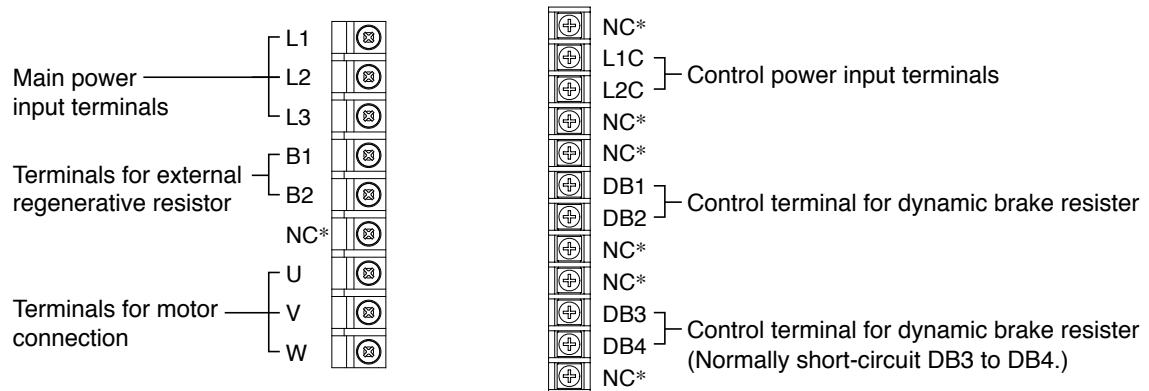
Main power input terminals

L1
L2
L3

Terminals for external regenerative resistor

B1
B2

NC*

Terminals for motor connection

U
V
W

NC*
L1C
L2C
Control power input terminals
NC*
NC*
DB1
DB2
Control terminal for dynamic brake resister
NC*
NC*
DB3
DB4
Control terminal for dynamic brake resister (Normally short-circuit DB3 to DB4.)
NC*